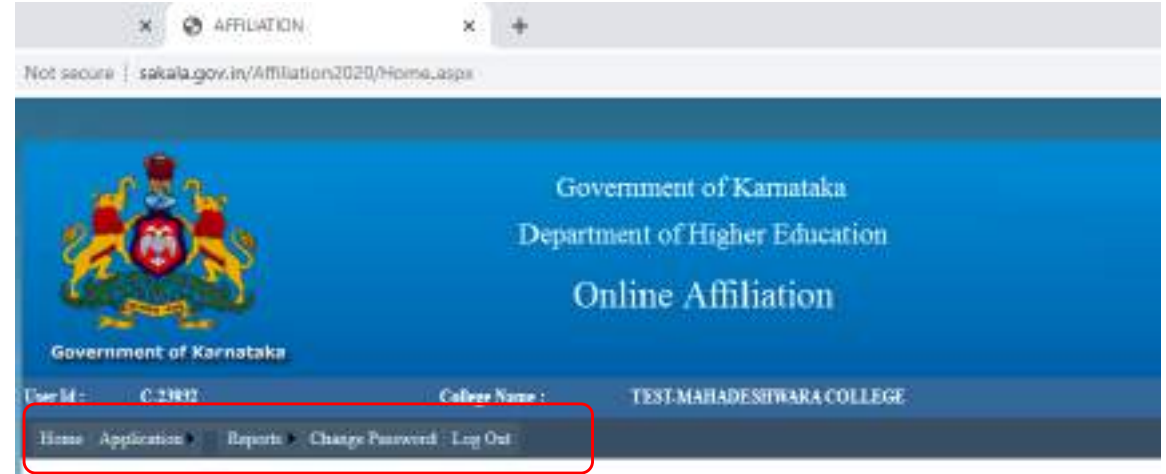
AFFILIATION

Not secure | sakala.gov.in/Affiliation2020/Home.aspx

Government of Karnataka

Department of Higher Education

Online Affiliation

Government of Karnataka

User Id : C 23832 College Name : TEST-MAHADESHWARA COLLEGE

Home Application Reports Change Password Log Out